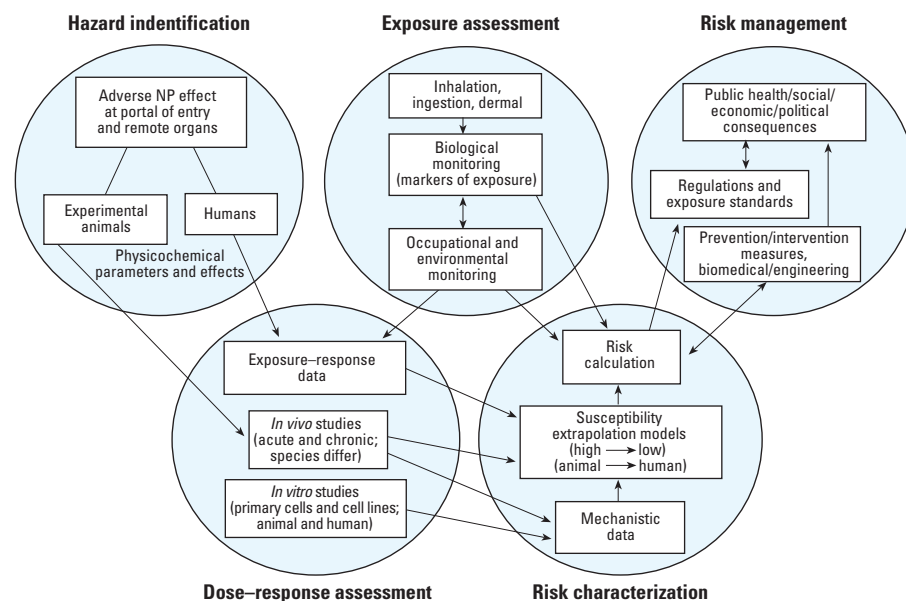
Hazard indentification

Adverse NP effect at portal of entry and remote organs

Experimental animals

Humans

Physicochemical parameters and effects

Exposure assessment

Inhalation, ingestion, dermal

Biological monitoring (markers of exposure)

Occupational and environmental monitoring

Risk management

Public health/social/ economic/political consequences

Regulations and exposure standards

Prevention/intervention measures, biomedical/engineering

Exposure–response data

*In vivo* studies (acute and chronic; species differ)

*In vitro* studies (primary cells and cell lines; animal and human)

Dose–response assessment

Risk calculation

Susceptibility extrapolation models (high $\longrightarrow$ low) (animal $\longrightarrow$ human)

Mechanistic data

Risk characterization